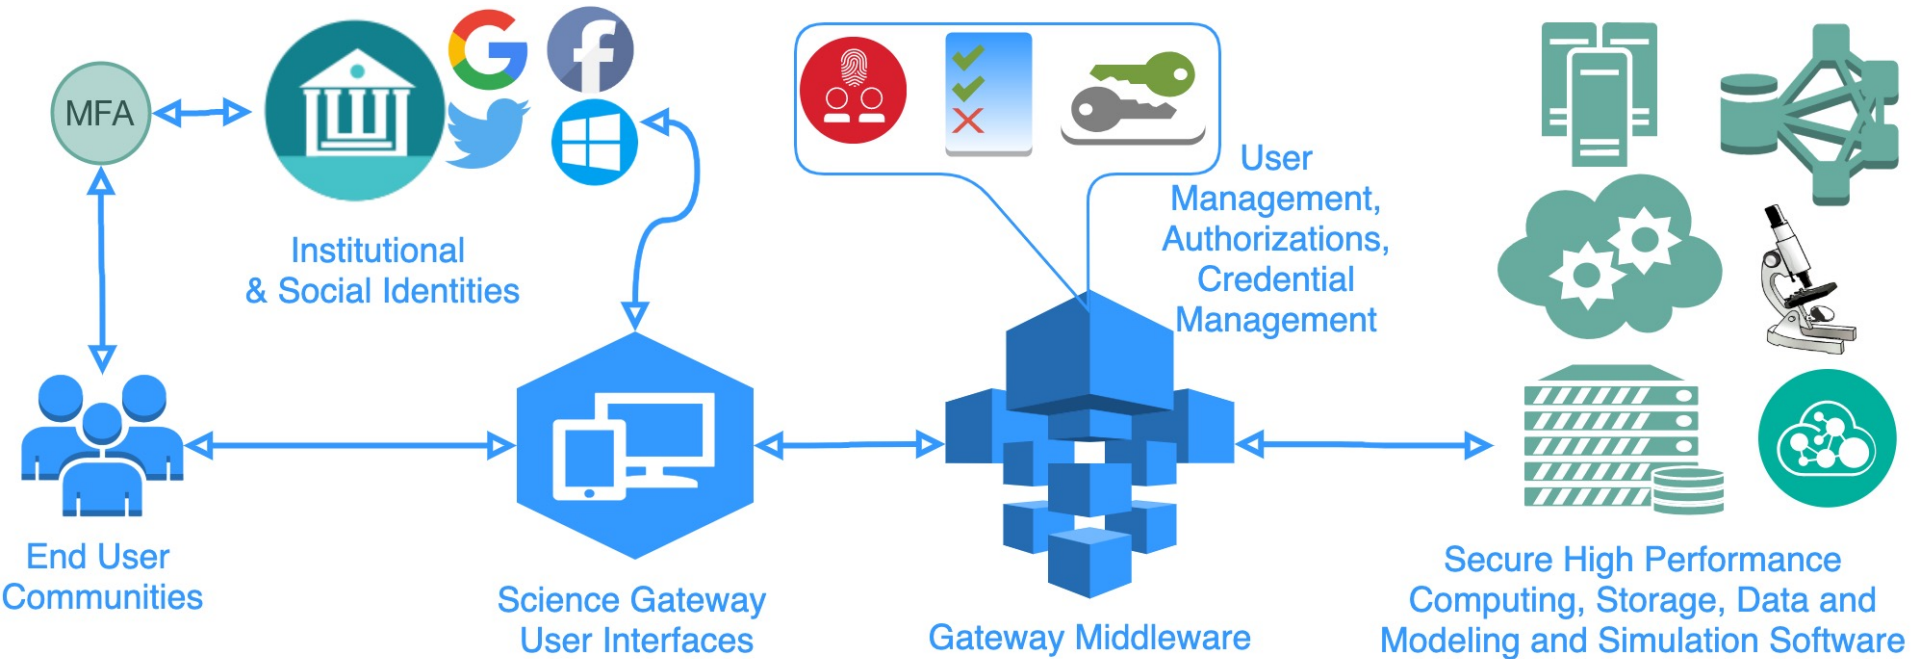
MFA

Institutional & Social Identities

User Management, Authorizations, Credential Management

End User Communities

Science Gateway User Interfaces

Gateway Middleware

Secure High Performance Computing, Storage, Data and Modeling and Simulation Software